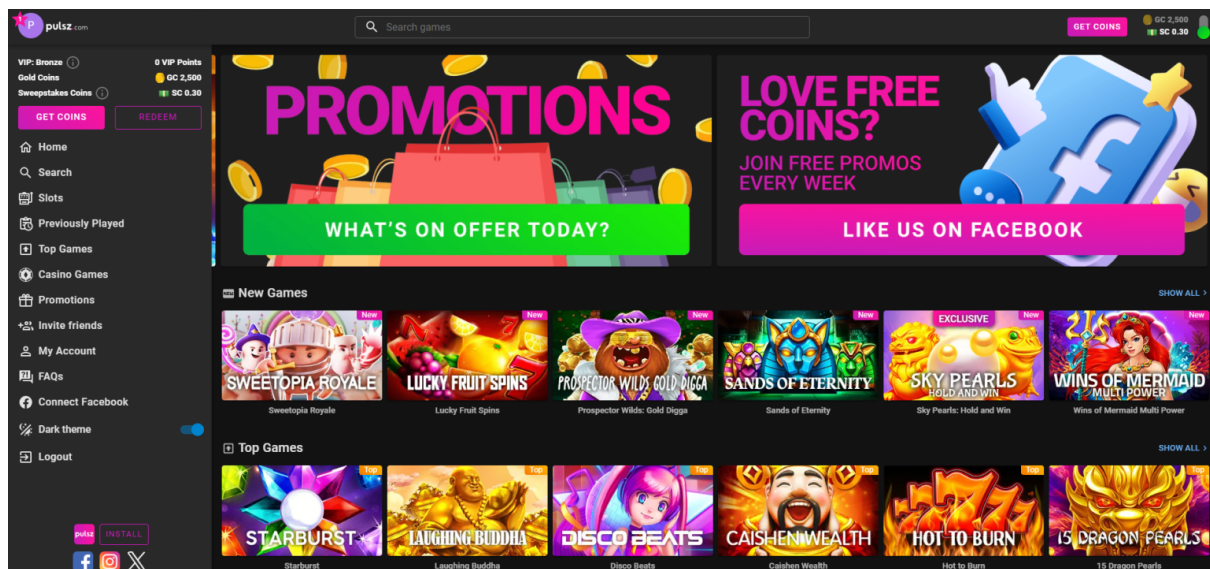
pulsz.com

Search games

GET COINS

GC 2,500
SC 0.30

VIP: Bronze
0 VIP Points
Gold Coins
GC 2,500
Sweepstakes Coins
SC 0.30

GET COINS
REDEEM

Home
Search
Slots
Previously Played
Top Games
Casino Games
Promotions
Invite friends
My Account
FAQs
Connect Facebook
Dark theme
Logout

pulsz
INSTALL

PROMOTIONS
WHAT'S ON OFFER TODAY?

LOVE FREE COINS?
JOIN FREE PROMOS EVERY WEEK
LIKE US ON FACEBOOK

New Games
SHOW ALL

New
SWEETOPIA ROYALE
Sweetopia Royale

New
LUCKY FRUIT SPINS
Lucky Fruit Spins

New
PROSPECTOR WILDS GOLD DIGGA
Prospector Wilds: Gold Digga

New
SANDS OF ETERNITY
Sands of Eternity

EXCLUSIVE
New
SKY PEARLS HOLD AND WIN
Sky Pearls: Hold and Win

New
WINS OF MERMAID MULTI POWER
Wins of Mermaid Multi Power

Top Games
SHOW ALL

Top
STARBURST
Starburst

Top
LAUGHING BUDDHA
Laughing Buddha

Top
DISCO BEATS
Disco Beats

Top
CAISHEN WEALTH
Caishen Wealth

Top
HOT TO BURN
Hot to Burn

Top
15 DRAGON PEARLS
15 Dragon Pearls